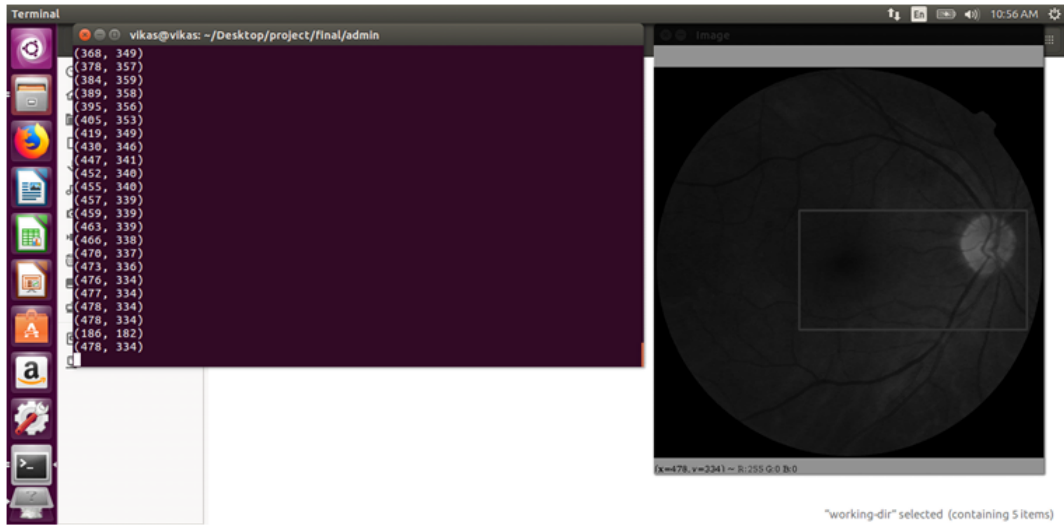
Terminal
En 10:56 AM

vikas@vikas: ~/Desktop/project/final/admin

(368, 349)
(378, 357)
(384, 359)
(389, 358)
(395, 356)
(405, 353)
(419, 349)
(430, 346)
(447, 341)
(452, 340)
(455, 340)
(457, 339)
(459, 339)
(463, 339)
(466, 338)
(470, 337)
(473, 336)
(476, 334)
(477, 334)
(478, 334)
(478, 334)
(186, 182)
(478, 334)

image

(x=478, y=334) ~ R:255 G:0 B:0

"working-dir" selected (containing 5 items)